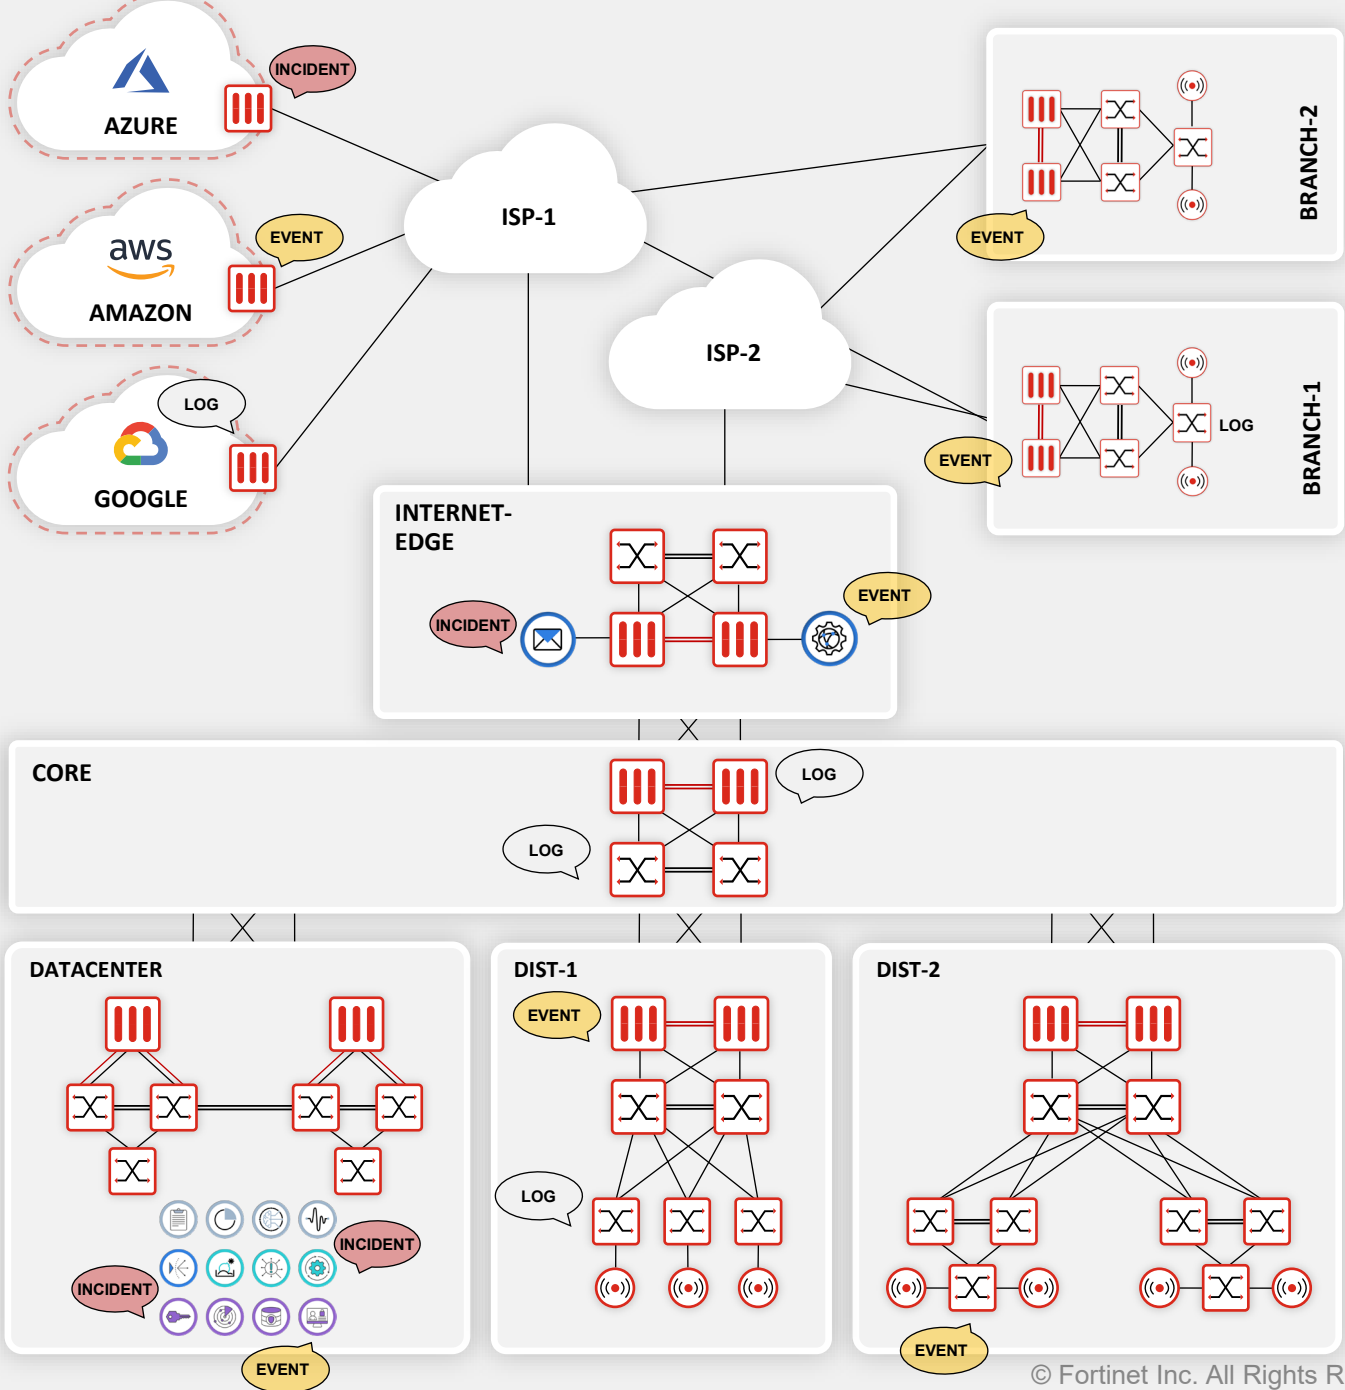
INCIDENT

AZURE

aws

EVENT

AMAZON

LOG

GOOGLE

ISP-1

ISP-2

BRANCH-2

EVENT

BRANCH-1

LOG

EVENT

INTERNET-EDGE

INCIDENT

EVENT

CORE

LOG

LOG

DATACENTER

INCIDENT

INCIDENT

EVENT

DIST-1

EVENT

LOG

DIST-2

EVENT

© Fortinet Inc. All Rights R